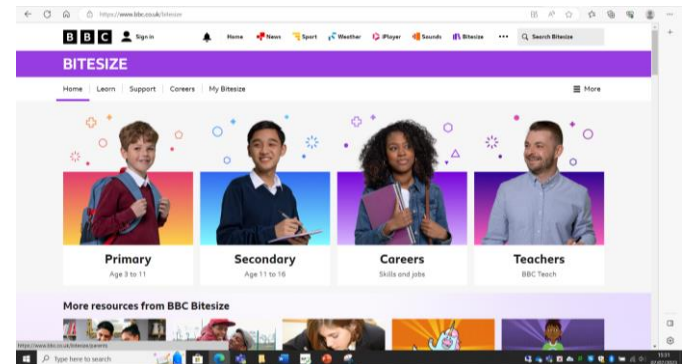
https://www.bbc.co.uk/bitesize

BBC Sign in Home News Sport Weather iPlayer Sounds Bitesize ••• Search Bitesize

BITESIZE

Home Learn Support Careers My Bitesize

More

Primary
Age 3 to 11

Secondary
Age 11 to 16

Careers
Skills and jobs

Teachers
BBC Teach

More resources from BBC Bitesize

https://www.bbc.co.uk/bitesize/parents

Type here to search

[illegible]